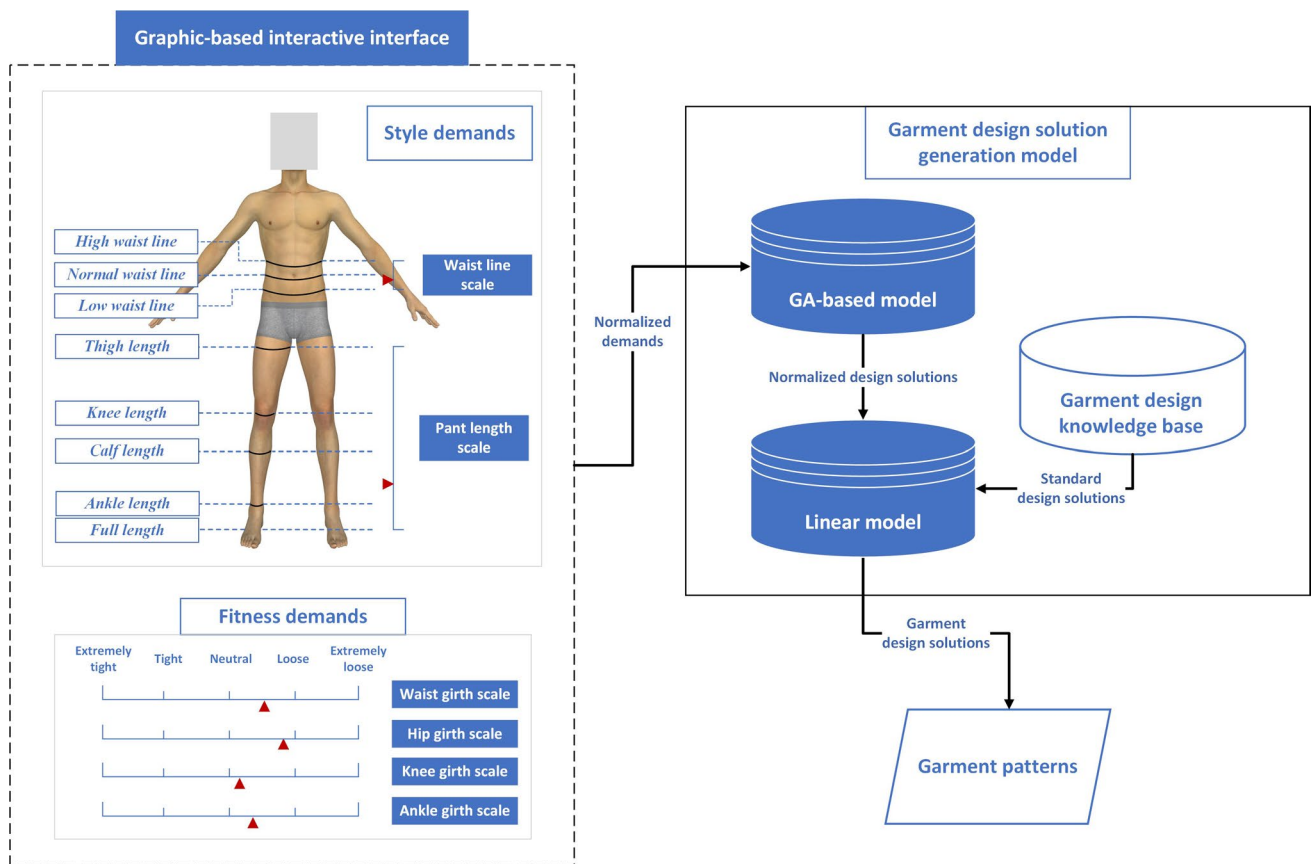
Graphic-based interactive interface

Style demands

High waist line
Normal waist line
Low waist line
Thigh length
Knee length
Calf length
Ankle length
Full length

Waist line scale

Pant length scale

Fitness demands

Extremely tight
Tight
Neutral
Loose
Extremely loose

Waist girth scale
Hip girth scale
Knee girth scale
Ankle girth scale

Normalized demands

Garment design solution generation model

GA-based model

Normalized design solutions

Garment design knowledge base

Standard design solutions

Linear model

Garment design solutions

Garment patterns